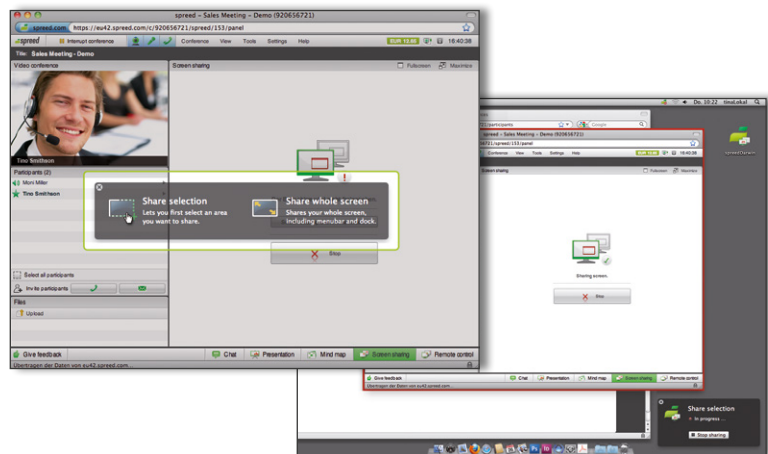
spreed – Sales Meeting – Demo (920656721)

spreed.com https://eu42.spreed.com/c/920656721/spreed/153/panel

spreed Interrupt conference Conference View Tools Settings Help EUR 12.60 16:40:38

Title: Sales Meeting - Demo

Video conference

Tino Smithson

Participants (2)

Moni Miller

Tino Smithson

Select all participants

Invite participants

Files

Upload

Screen sharing

Fullscreen Maximize

Share selection
Lets you first select an area you want to share.

Share whole screen
Shares your whole screen, including menubar and dock.

Stop

Give feedback Chat Presentation Mind map Screen sharing Remote control

Übertragen der Daten von eu42.spreed.com...

Do. 16:22 tinoLokal

spreed – Sales Meeting – Demo (920656721)

Screen sharing

Fullscreen Maximize

Sharing screen.

Stop

Give feedback Chat Presentation Mind map Screen sharing Remote control

Übertragen der Daten von eu42.spreed.com...

Share selection
In progress ...

Stop sharing